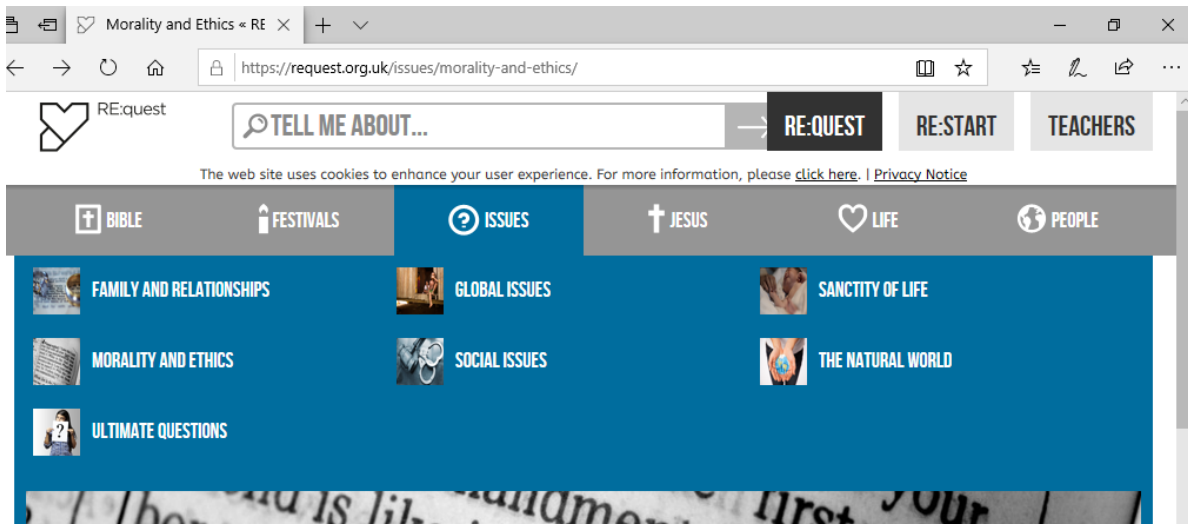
Morality and Ethics « RE

https://request.org.uk/issues/morality-and-ethics/

RE:quest

TELL ME ABOUT...

RE:QUEST RE:START TEACHERS

The web site uses cookies to enhance your user experience. For more information, please click here. | Privacy Notice

BIBLE FESTIVALS ISSUES JESUS LIFE PEOPLE

FAMILY AND RELATIONSHIPS
GLOBAL ISSUES
SANCTITY OF LIFE
MORALITY AND ETHICS
SOCIAL ISSUES
THE NATURAL WORLD
ULTIMATE QUESTIONS